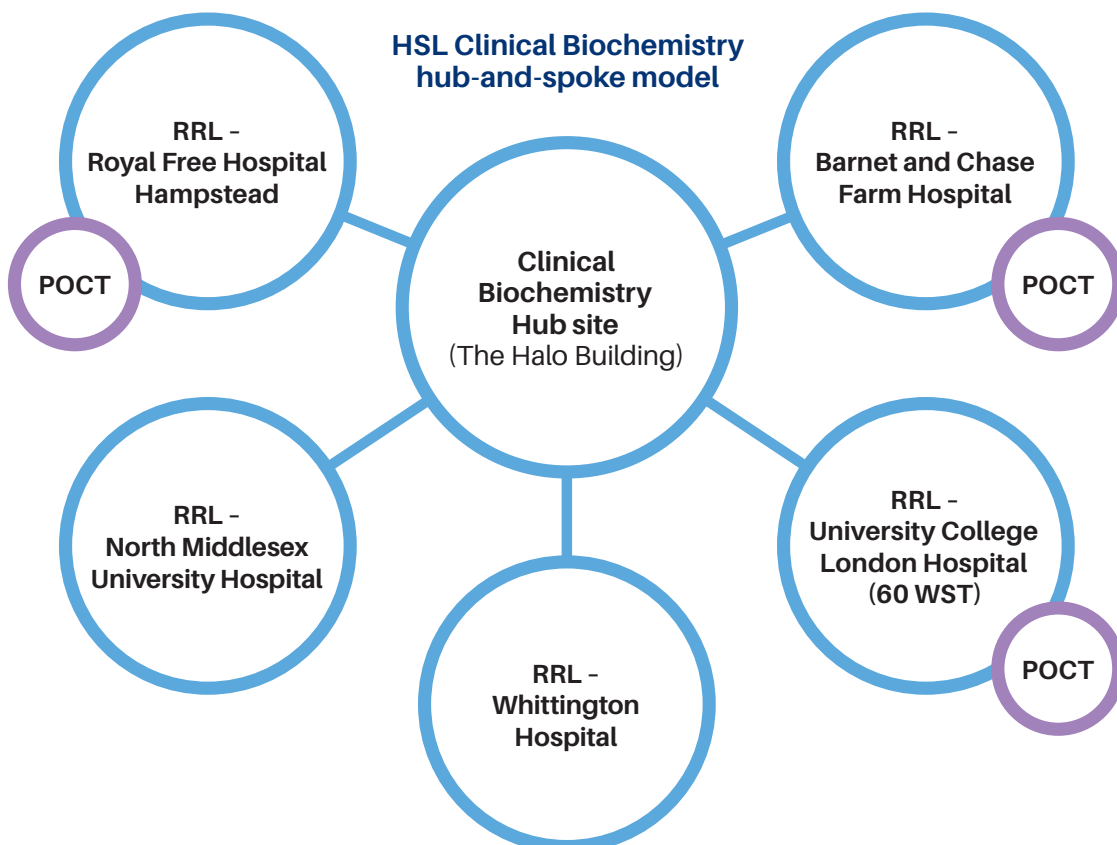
HSL Clinical Biochemistry hub-and-spoke model

RRL – Royal Free Hospital Hampstead

POCT

RRL – Barnet and Chase Farm Hospital

POCT

Clinical Biochemistry Hub site
(The Halo Building)

RRL – North Middlesex University Hospital

RRL – University College London Hospital (60 WST)

POCT

RRL – Whittington Hospital